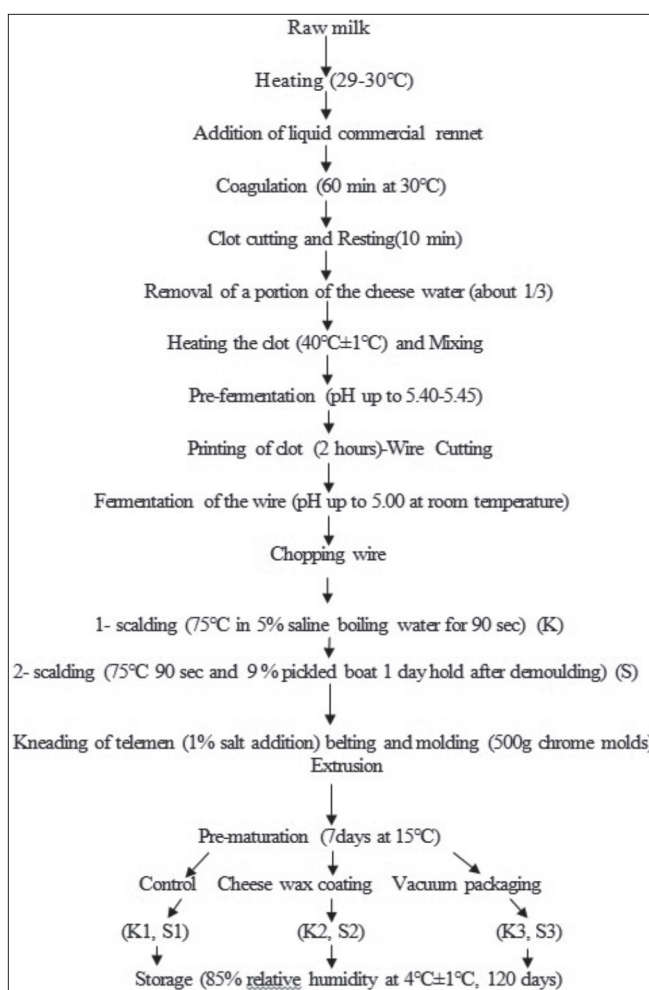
Raw milk

Heating (29-30°C)

Addition of liquid commercial rennet

Coagulation (60 min at 30°C)

Clot cutting and Resting(10 min)

Removal of a portion of the cheese water (about 1/3)

Heating the clot (40°C±1°C) and Mixing

Pre-fermentation (pH up to 5.40-5.45)

Printing of clot (2 hours)-Wire Cutting

Fermentation of the wire (pH up to 5.00 at room temperature)

Chopping wire

1- scalding (75°C in 5% saline boiling water for 90 sec) (K)

2- scalding (75°C 90 sec and 9% pickled boat 1 day hold after demoulding) (S)

Kneading of telemen (1% salt addition) belting and molding (500g chrome molds) Extrusion

Pre-maturation (7days at 15°C)

Control Cheese wax coating Vacuum packaging

(K1, S1) (K2, S2) (K3, S3)

Storage (85% relative humidity at 4°C±1°C, 120 days)